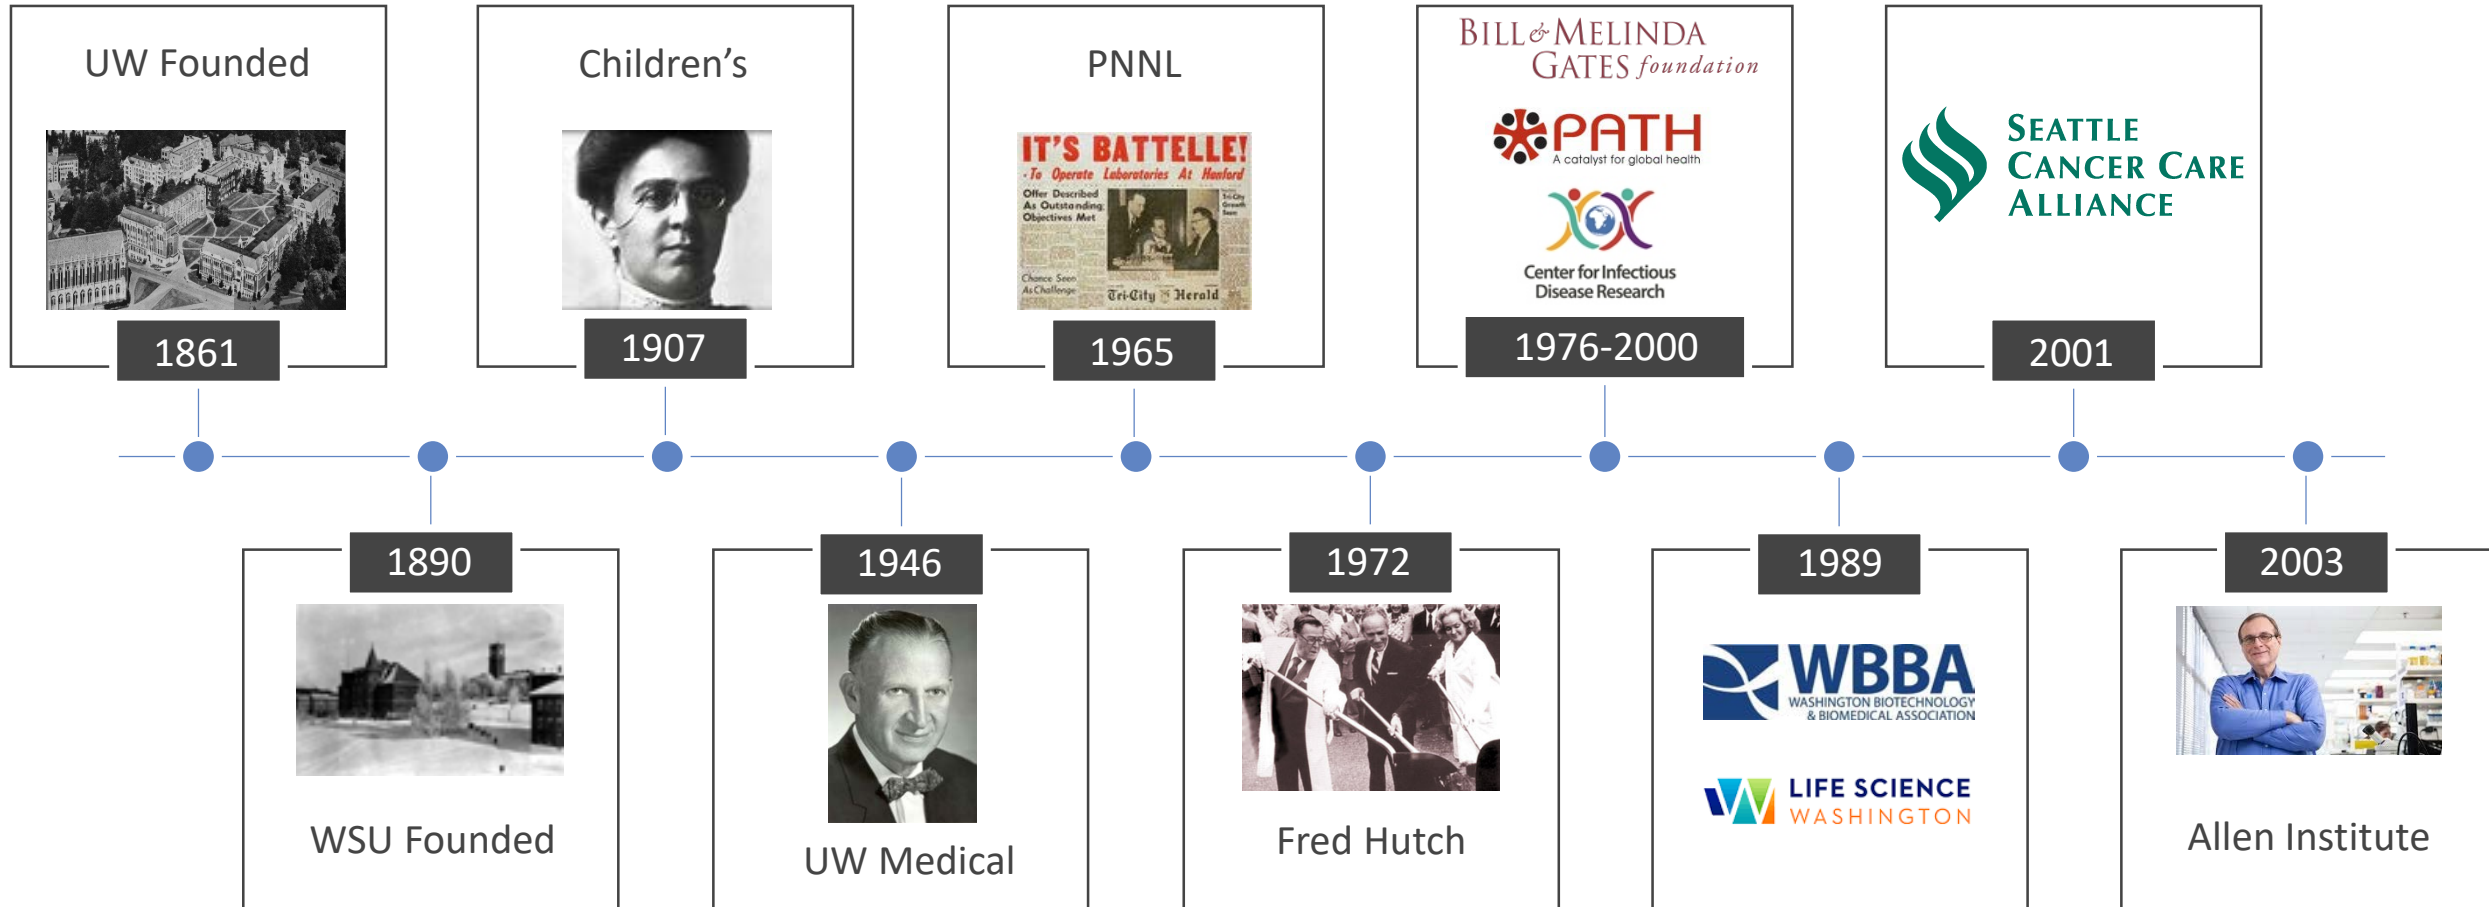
UW Founded

1861

Children's

1907

PNNL

IT'S BATTELLE!
To Operate Laboratories At Hanford
Offer Described As Outstanding Objectives Met
Chance Seen As Challenge
Tri-City Herald

1965

BILL & MELINDA GATES foundation

PATH
A catalyst for global health

Center for Infectious Disease Research

1976-2000

SEATTLE CANCER CARE ALLIANCE

2001

1890

WSU Founded

1946

UW Medical

1972

Fred Hutch

1989

WBBA
WASHINGTON BIOTECHNOLOGY & BIOMEDICAL ASSOCIATION

LIFE SCIENCE WASHINGTON

2003

Allen Institute